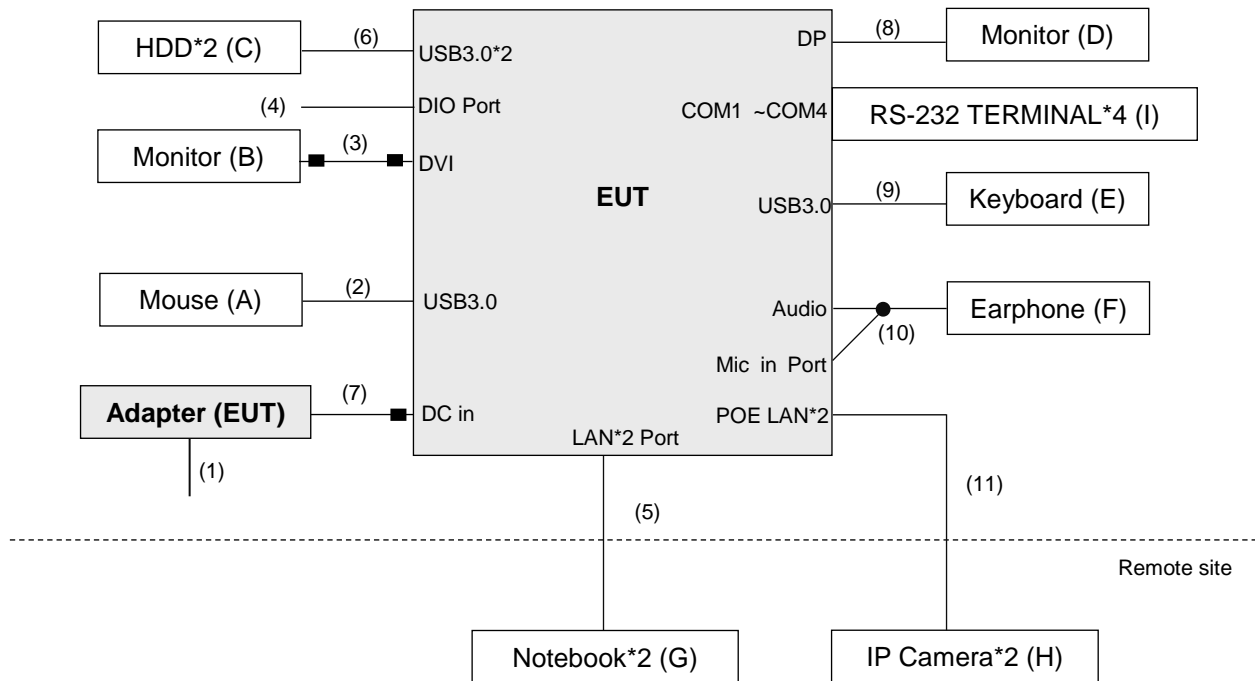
HDD*2 (C)
(6)
USB3.0*2
DP
(8)
Monitor (D)
(4)
DIO Port
COM1 ~COM4
RS-232 TERMINAL*4 (I)
Monitor (B)
(3)
DVI
EUT
USB3.0
(9)
Keyboard (E)
Mouse (A)
(2)
USB3.0
Audio
Earphone (F)
(10)
Mic in Port
Adapter (EUT)
(7)
DC in
POE LAN*2
LAN*2 Port
(1)
(11)
(5)
Remote site
Notebook*2 (G)
IP Camera*2 (H)